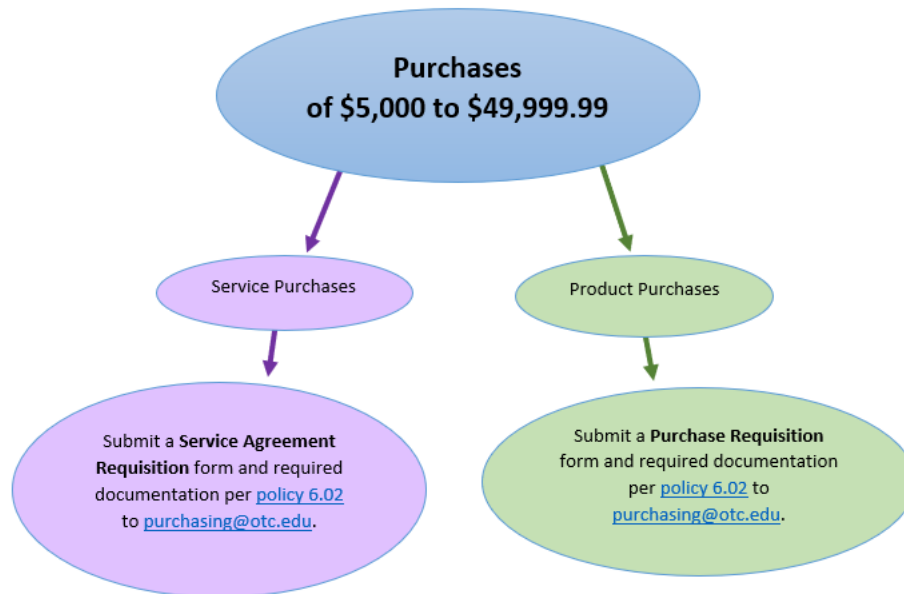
Purchases
of \$5,000 to \$49,999.99

Service Purchases

Product Purchases

Submit a **Service Agreement Requisition** form and required documentation per policy 6.02 to purchasing@otc.edu.

Submit a **Purchase Requisition** form and required documentation per policy 6.02 to purchasing@otc.edu.